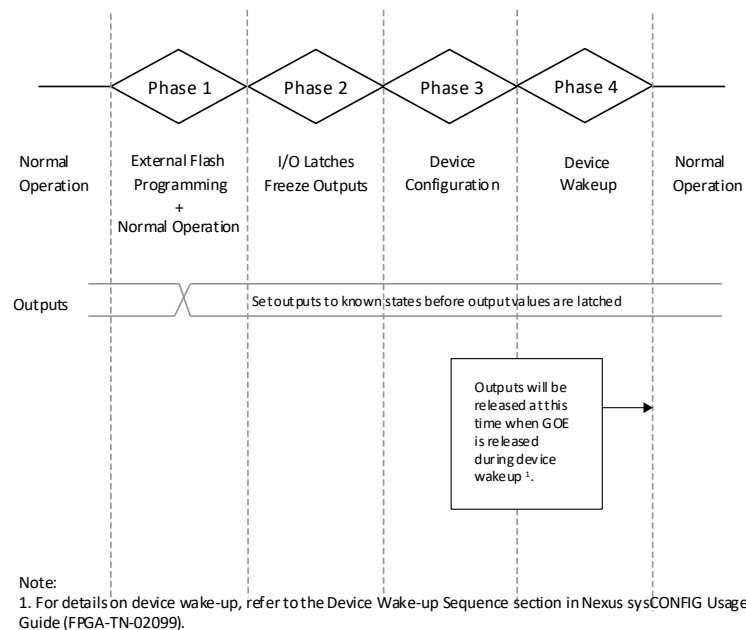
Phase 1
Phase 2
Phase 3
Phase 4

Normal Operation

External Flash Programming + Normal Operation

I/O Latches Freeze Outputs

Device Configuration

Device Wakeup

Normal Operation

Outputs

Set outputs to known states before output values are latched

Outputs will be released at this time when GOE is released during device wakeup $^1$.

Note:
1. For details on device wake-up, refer to the Device Wake-up Sequence section in Nexus sysCONFIG Usage Guide (FPGA-TN-02099).